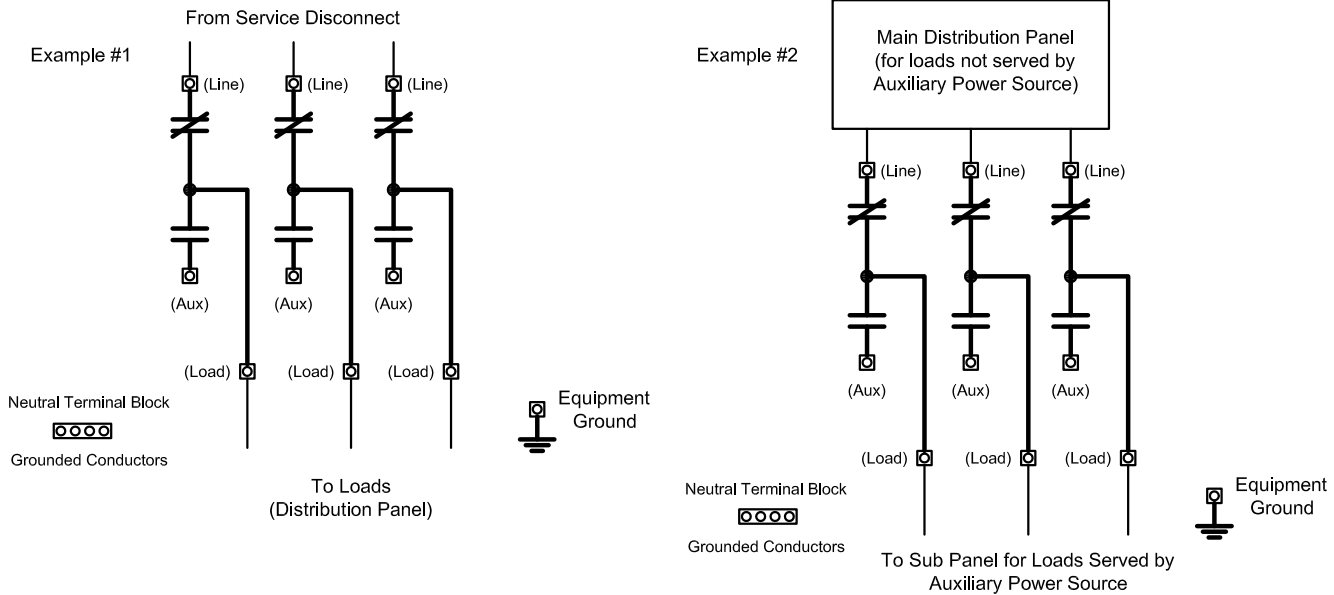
From Service Disconnect

Example #1

(Line)
(Line)
(Line)

(Aux)
(Aux)
(Aux)

(Load)
(Load)
(Load)

Neutral Terminal Block

Grounded Conductors

To Loads
(Distribution Panel)

Equipment
Ground

Example #2

Main Distribution Panel
(for loads not served by
Auxiliary Power Source)

(Line)
(Line)
(Line)

(Aux)
(Aux)
(Aux)

(Load)
(Load)
(Load)

Neutral Terminal Block

Grounded Conductors

To Sub Panel for Loads Served by
Auxiliary Power Source

Equipment
Ground